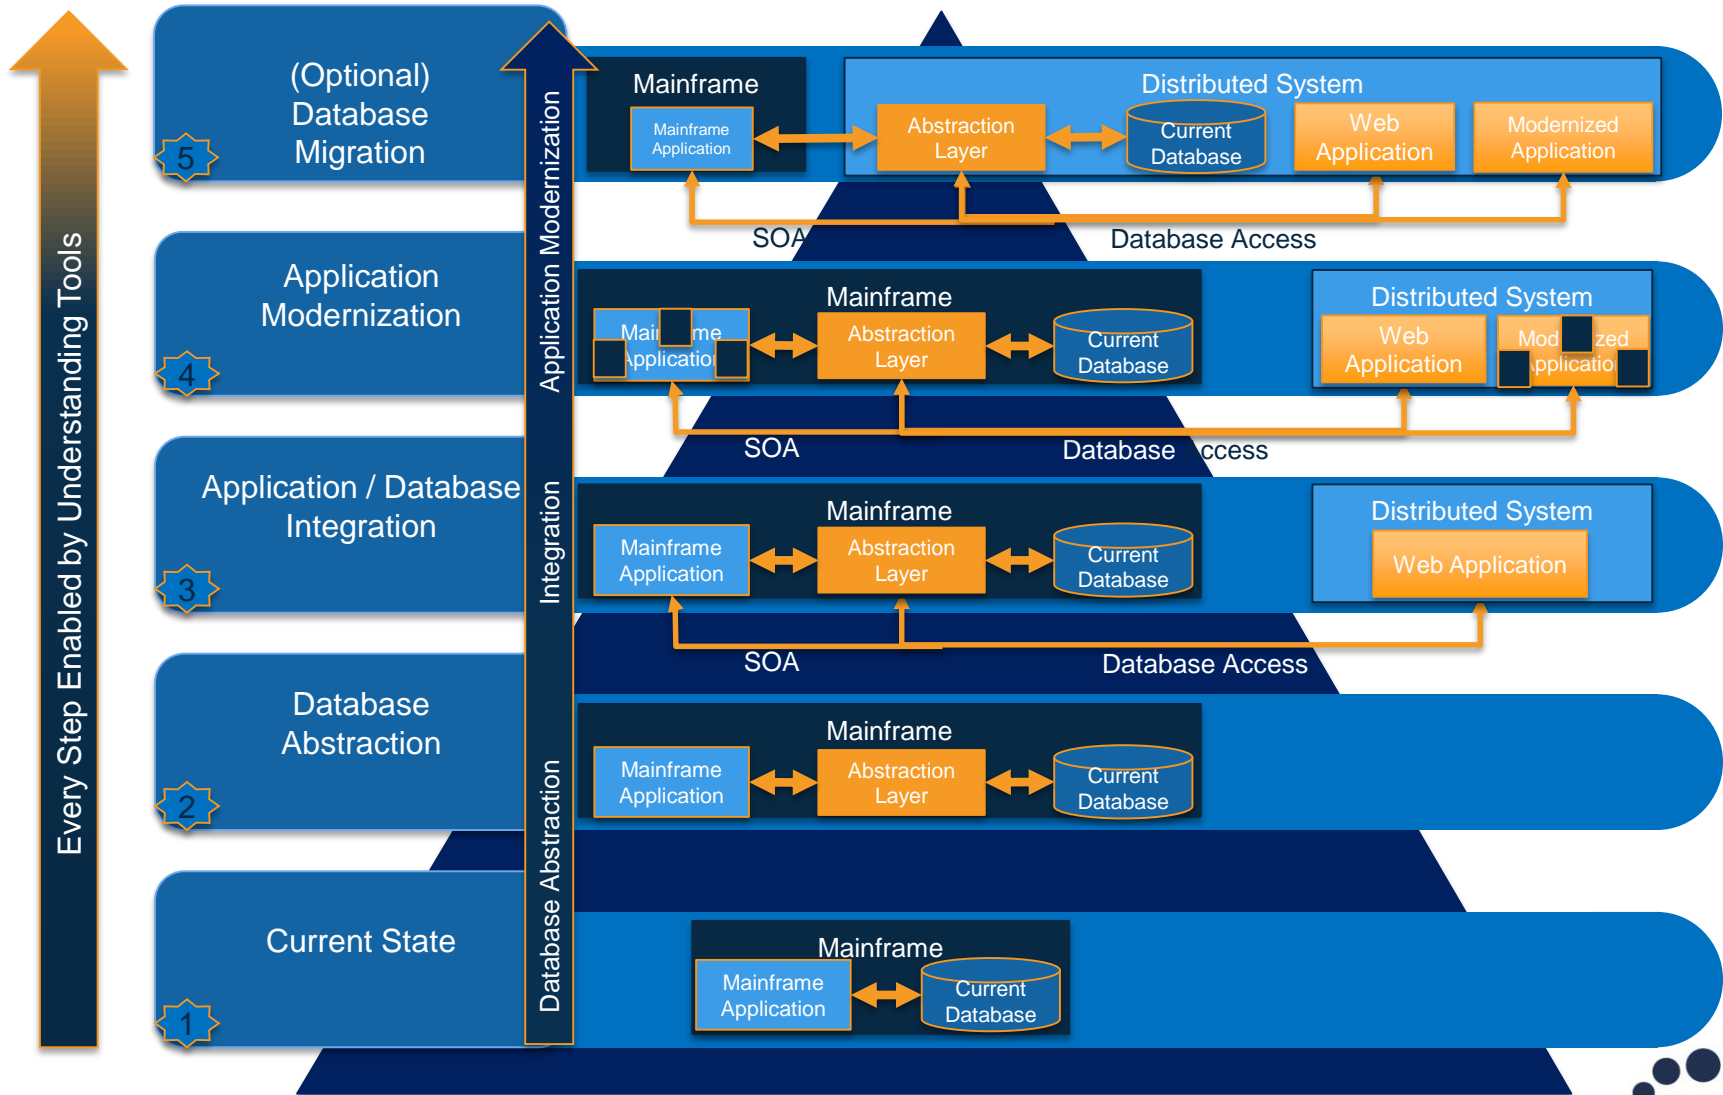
Every Step Enabled by Understanding Tools

(Optional) Database Migration
5

Application Modernization
4

Application / Database Integration
3

Database Abstraction
2

Current State
1

Database Abstraction Integration Application Modernization

Mainframe
Mainframe Application

Distributed System
Abstraction Layer
Current Database
Web Application
Modernized Application

SOA
Database Access

Mainframe
Mai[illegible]me Applicatio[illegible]
Abstraction Layer
Current Database

Distributed System
Web Application
Mod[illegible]zed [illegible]pplicatio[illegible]

SOA
Database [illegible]ccess

Mainframe
Mainframe Application
Abstraction Layer
Current Database

Distributed System
Web Application

SOA
Database Access

Mainframe
Mainframe Application
Abstraction Layer
Current Database

Mainframe
Mainframe Application
Current Database